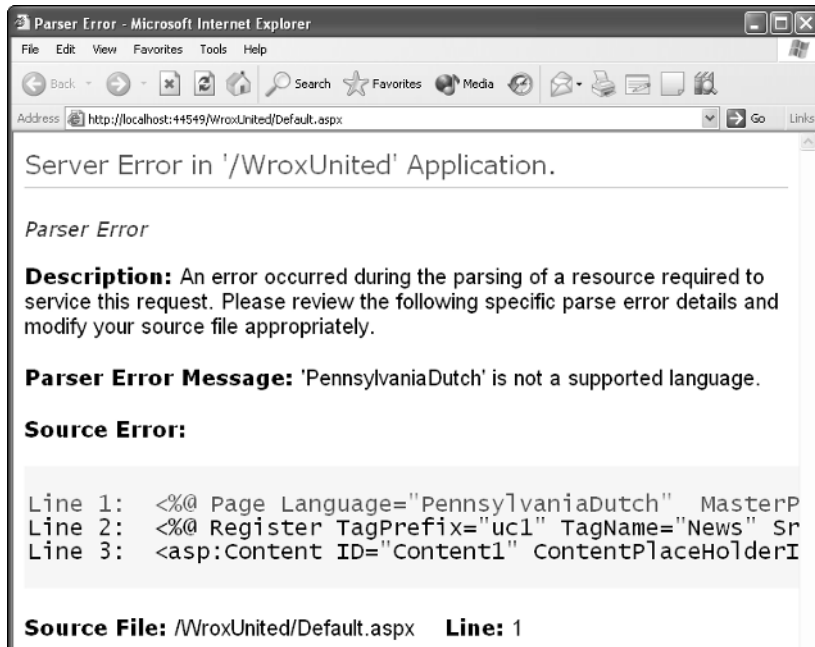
Parser Error - Microsoft Internet Explorer

File Edit View Favorites Tools Help

Back Search Favorites Media

Address http://localhost:44549/WroxUnited/Default.aspx Go Links

Server Error in '/WroxUnited' Application.

Parser Error

**Description:** An error occurred during the parsing of a resource required to service this request. Please review the following specific parse error details and modify your source file appropriately.

**Parser Error Message:** 'PennsylvaniaDutch' is not a supported language.

**Source Error:**

Line 1: <%@ Page Language="PennsylvaniaDutch" MasterP
Line 2: <%@ Register TagPrefix="uc1" TagName="News" Sr
Line 3: <asp:Content ID="Content1" ContentPlaceHolderI

**Source File:** /WroxUnited/Default.aspx **Line:** 1